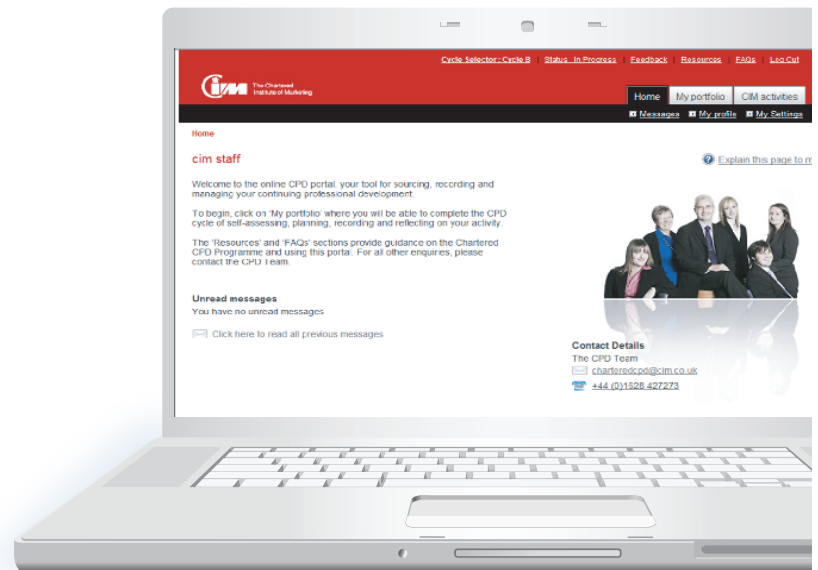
Cycle Selector: Cycle B | Status: In Progress | Feedback | Resources | FAQs | Log Out

cim The Chartered Institute of Marketing

Home | My portfolio | CIM activities

Messages | My profile | My Settings

Home

cim staff

Explain this page to m

Welcome to the online CPD portal: your tool for sourcing, recording and managing your continuing professional development.

To begin, click on 'My portfolio' where you will be able to complete the CPD cycle of self-assessing, planning, recording and reflecting on your activity.

The 'Resources' and 'FAQs' sections provide guidance on the Chartered CPD Programme and using this portal. For all other enquires, please contact the CPD Team.

Unread messages
You have no unread messages

Click here to read all previous messages

Contact Details
The CPD Team
charteredcpd@cim.co.uk
+44 (0)1628 427273